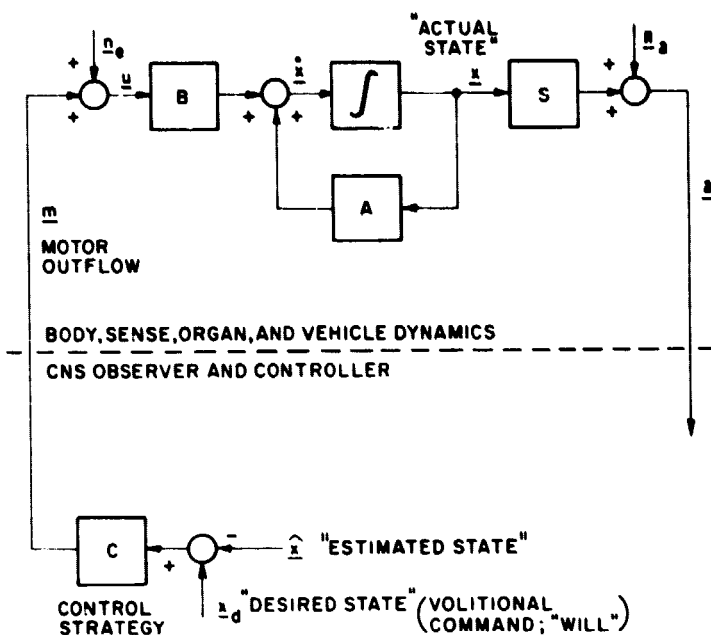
$\underline{n}_e$

+

+

$\underline{u}$

B

+

+

$\dot{\underline{x}}$

$\int$

"ACTUAL STATE"

$\underline{x}$

S

$\underline{n}_a$

+

+

A

$\underline{a}$

$\underline{m}$

MOTOR OUTFLOW

BODY, SENSE, ORGAN, AND VEHICLE DYNAMICS

CNS OBSERVER AND CONTROLLER

C

+

−

$\hat{\underline{x}}$ "ESTIMATED STATE"

CONTROL STRATEGY

$\underline{x}_d$ "DESIRED STATE" (VOLITIONAL COMMAND; "WILL")